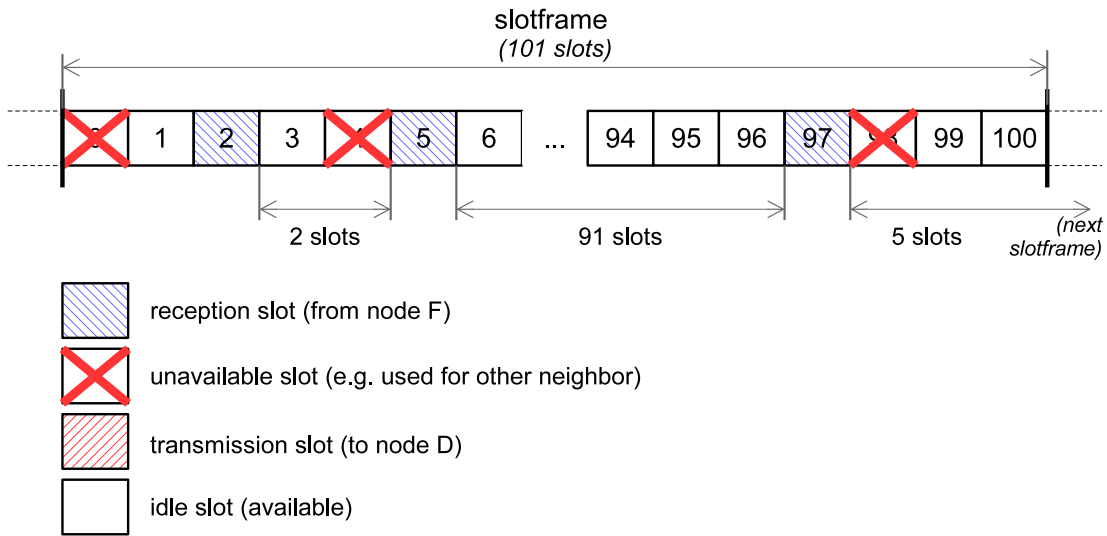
slotframe
(101 slots)

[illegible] 1 2 3 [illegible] 5 6 ... 94 95 96 97 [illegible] 99 100

2 slots
91 slots
5 slots
(next slotframe)

reception slot (from node F)
unavailable slot (e.g. used for other neighbor)
transmission slot (to node D)
idle slot (available)